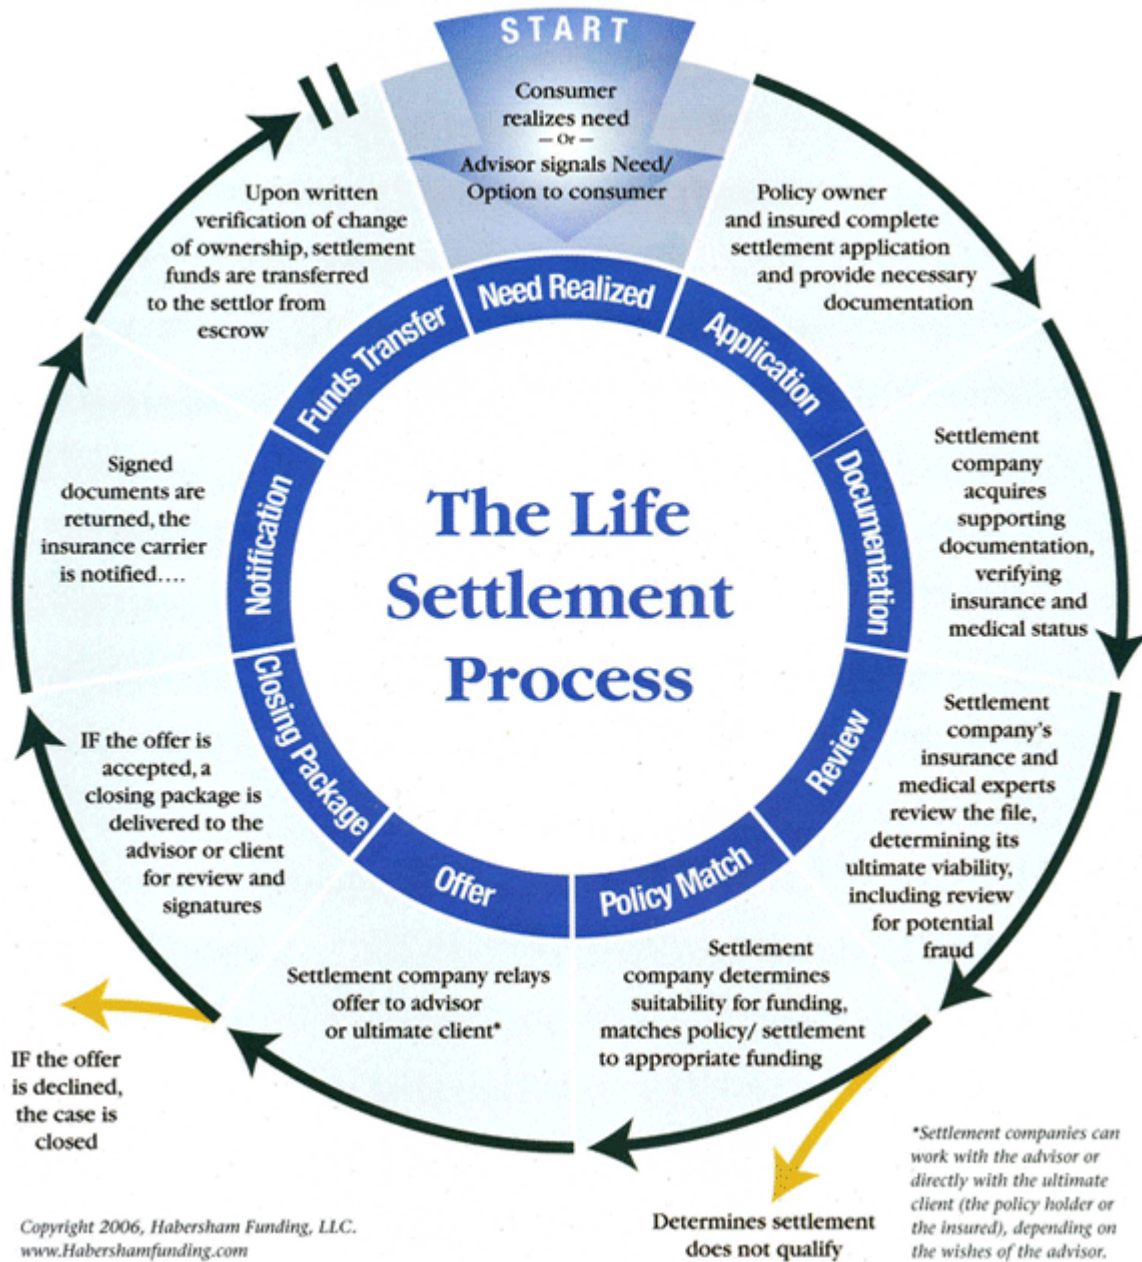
START

Consumer realizes need
— Or —
Advisor signals Need/ Option to consumer

Need Realized

Policy owner and insured complete settlement application and provide necessary documentation

Application

Settlement company acquires supporting documentation, verifying insurance and medical status

Documentation

Settlement company's insurance and medical experts review the file, determining its ultimate viability, including review for potential fraud

Review

Settlement company determines suitability for funding, matches policy/ settlement to appropriate funding

Policy Match

Determines settlement does not qualify

Settlement company relays offer to advisor or ultimate client*

Offer

IF the offer is declined, the case is closed

IF the offer is accepted, a closing package is delivered to the advisor or client for review and signatures

Closing Package

Signed documents are returned, the insurance carrier is notified….

Notification

Upon written verification of change of ownership, settlement funds are transferred to the settlor from escrow

Funds Transfer

The Life Settlement Process

*Settlement companies can work with the advisor or directly with the ultimate client (the policy holder or the insured), depending on the wishes of the advisor.

Copyright 2006, Habersham Funding, LLC.
www.Habershamfunding.com